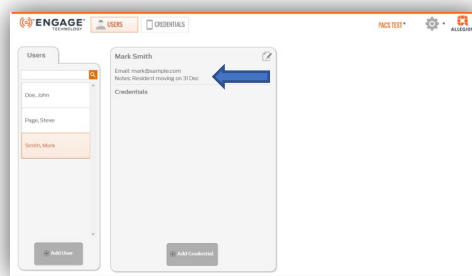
ENGAGE TECHNOLOGY
USERS
CREDENTIALS
PACS TEST
ALLEGION

Users

Doe, John
Page, Steve
Smith, Mark

Add User

Mark Smith
Email: mark@sample.com
Notes: Resident moving on 31 Dec
Credentials

Add Credential